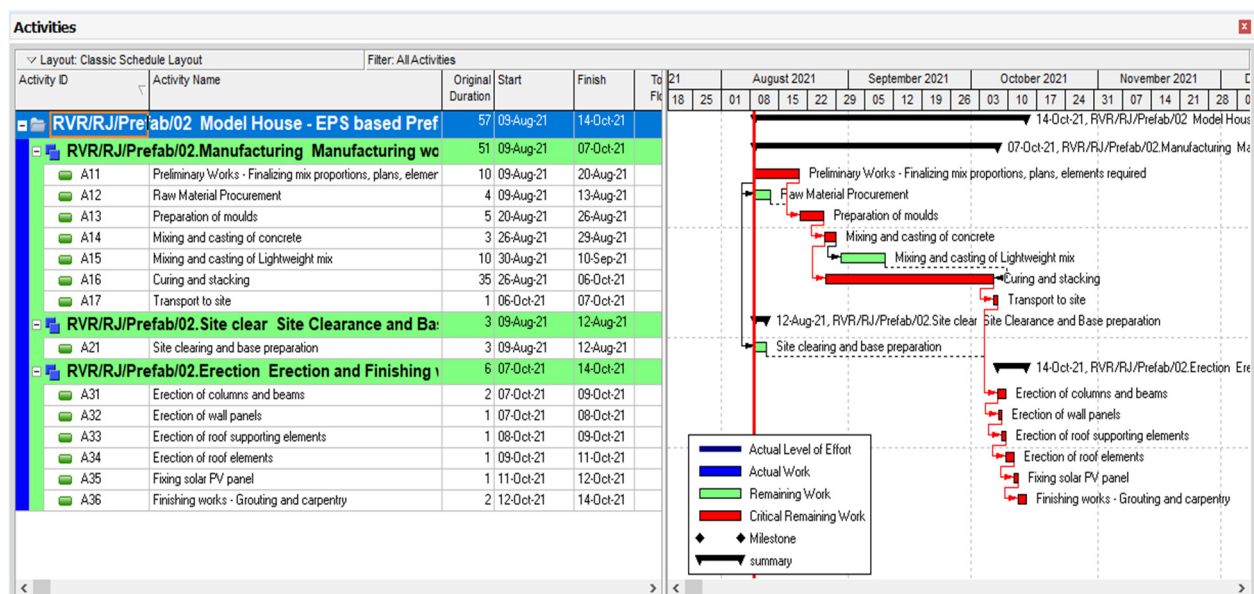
Activities

Layout: Classic Schedule Layout

Filter: All Activities

| Activity ID | Activity Name | Original Duration | Start | Finish | To Fl |
|---|---|---|---|---|---|
| RVR/RJ/Prefab/02 Model House - EPS based Pref | | 57 | 09-Aug-21 | 14-Oct-21 | |
| RVR/RJ/Prefab/02.Manufacturing Manufacturing wo | | 51 | 09-Aug-21 | 07-Oct-21 | |
| A11 | Preliminary Works - Finalizing mix proportions, plans, elemer | 10 | 09-Aug-21 | 20-Aug-21 | |
| A12 | Raw Material Procurement | 4 | 09-Aug-21 | 13-Aug-21 | |
| A13 | Preparation of moulds | 5 | 20-Aug-21 | 26-Aug-21 | |
| A14 | Mixing and casting of concrete | 3 | 26-Aug-21 | 29-Aug-21 | |
| A15 | Mixing and casting of Lightweight mix | 10 | 30-Aug-21 | 10-Sep-21 | |
| A16 | Curing and stacking | 35 | 26-Aug-21 | 06-Oct-21 | |
| A17 | Transport to site | 1 | 06-Oct-21 | 07-Oct-21 | |
| RVR/RJ/Prefab/02.Site clear Site Clearance and Ba: | | 3 | 09-Aug-21 | 12-Aug-21 | |
| A21 | Site clearing and base preparation | 3 | 09-Aug-21 | 12-Aug-21 | |
| RVR/RJ/Prefab/02.Erection Erection and Finishing | | 6 | 07-Oct-21 | 14-Oct-21 | |
| A31 | Erection of columns and beams | 2 | 07-Oct-21 | 09-Oct-21 | |
| A32 | Erection of wall panels | 1 | 07-Oct-21 | 08-Oct-21 | |
| A33 | Erection of roof supporting elements | 1 | 08-Oct-21 | 09-Oct-21 | |
| A34 | Erection of roof elements | 1 | 09-Oct-21 | 11-Oct-21 | |
| A35 | Fixing solar PV panel | 1 | 11-Oct-21 | 12-Oct-21 | |
| A36 | Finishing works - Grouting and carpentry | 2 | 12-Oct-21 | 14-Oct-21 | |

21 August 2021 September 2021 October 2021 November 2021 D
18 25 01 08 15 22 29 05 12 19 26 03 10 17 24 31 07 14 21 28 0

14-Oct-21, RVR/RJ/Prefab/02 Model Hous
07-Oct-21, RVR/RJ/Prefab/02.Manufacturing Ma
Preliminary Works - Finalizing mix proportions, plans, elements required
Raw Material Procurement
Preparation of moulds
Mixing and casting of concrete
Mixing and casting of Lightweight mix
Curing and stacking
Transport to site
12-Aug-21, RVR/RJ/Prefab/02.Site clear Site Clearance and Base preparation
Site clearing and base preparation
14-Oct-21, RVR/RJ/Prefab/02.Erection Ere
Erection of columns and beams
Erection of wall panels
Erection of roof supporting elements
Erection of roof elements
Fixing solar PV panel
Finishing works - Grouting and carpentry

Actual Level of Effort
Actual Work
Remaining Work
Critical Remaining Work
Milestone
summary